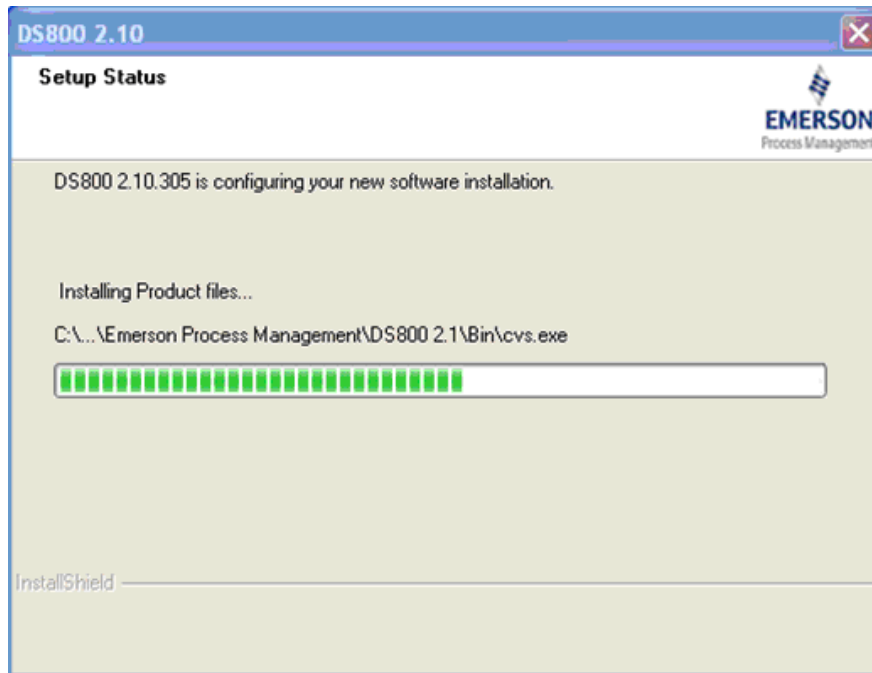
DS800 2.10

Setup Status

EMERSON
Process Managemen

DS800 2.10.305 is configuring your new software installation.

Installing Product files...

C:\...\Emerson Process Management\DS800 2.1\Bin\cvs.exe

InstallShield